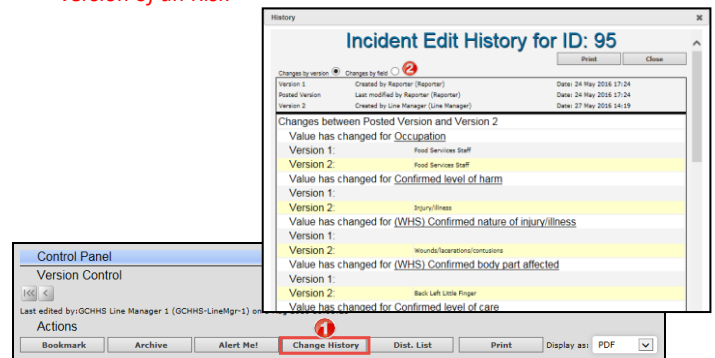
version of an risk

History

Incident Edit History for ID: 95

Print Close

Changes by version Changes by field 2

| | | |
|---|---|---|
| Version 1 | Created by Reporter (Reporter) | Date: 24 May 2016 17:24 |
| Posted Version | Last modified by Reporter (Reporter) | Date: 24 May 2016 17:24 |
| Version 2 | Created by Line Manager (Line Manager) | Date: 27 May 2016 14:19 |

Changes between Posted Version and Version 2

Value has changed for Occupation

Version 1: Food Services Staff

Version 2: Food Services Staff

Value has changed for Confirmed level of harm

Version 1:

Version 2: Injury/illness

Value has changed for (WHS) Confirmed nature of injury/illness

Version 1:

Version 2: Wounds/lacerations/contusions

Value has changed for (WHS) Confirmed body part affected

Version 1:

Version 2: Back Left Little Finger

Value has changed for Confirmed level of care

Control Panel

Version Control

Last edited by:GCHHS Line Manager 1 (GCHHS-LineMgr-1) on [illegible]

Actions

1

Bookmark Archive Alert Me! Change History Dist. List Print Display as: PDF